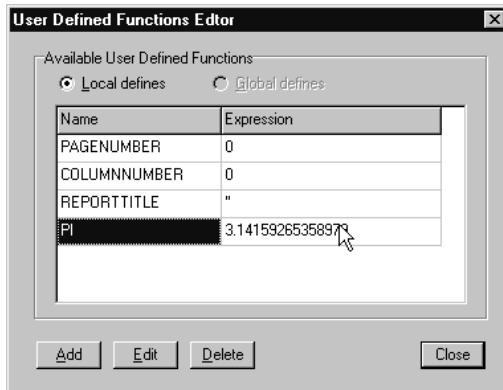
User Defined Functions Edtor

Available User Defined Functions

Local defines

Global defines

| Name | Expression |
|---|---|
| PAGENUMBER | 0 |
| COLUMNNUMBER | 0 |
| REPORTTITLE | '' |
| PI | 3.14159265358979 |

Add

Edit

Delete

Close